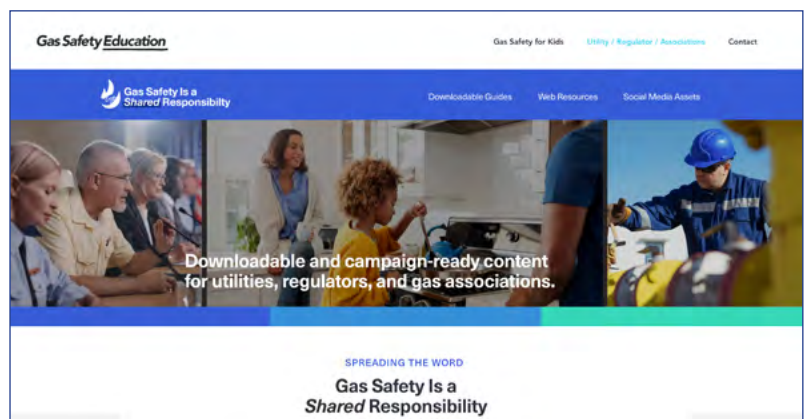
Gas Safety Education

Gas Safety for Kids

Utility / Regulator / Associations

Contact

Gas Safety Is a Shared Responsibility

Downloadable Guides

Web Resources

Social Media Assets

Downloadable and campaign-ready content for utilities, regulators, and gas associations.

SPREADING THE WORD

Gas Safety Is a Shared Responsibility